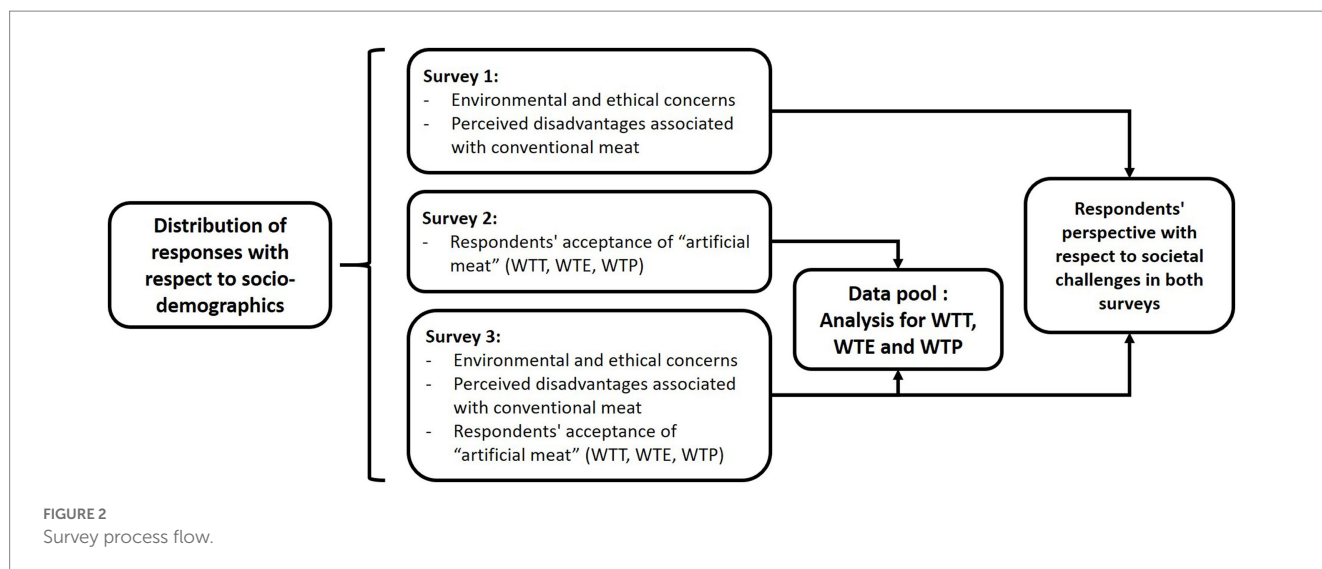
Distribution of responses with respect to socio-demographics

Survey 1:
- Environmental and ethical concerns
- Perceived disadvantages associated with conventional meat

Survey 2:
- Respondents' acceptance of "artificial meat" (WTT, WTE, WTP)

Survey 3:
- Environmental and ethical concerns
- Perceived disadvantages associated with conventional meat
- Respondents' acceptance of "artificial meat" (WTT, WTE, WTP)

Data pool : Analysis for WTT, WTE and WTP

Respondents' perspective with respect to societal challenges in both surveys

FIGURE 2
Survey process flow.